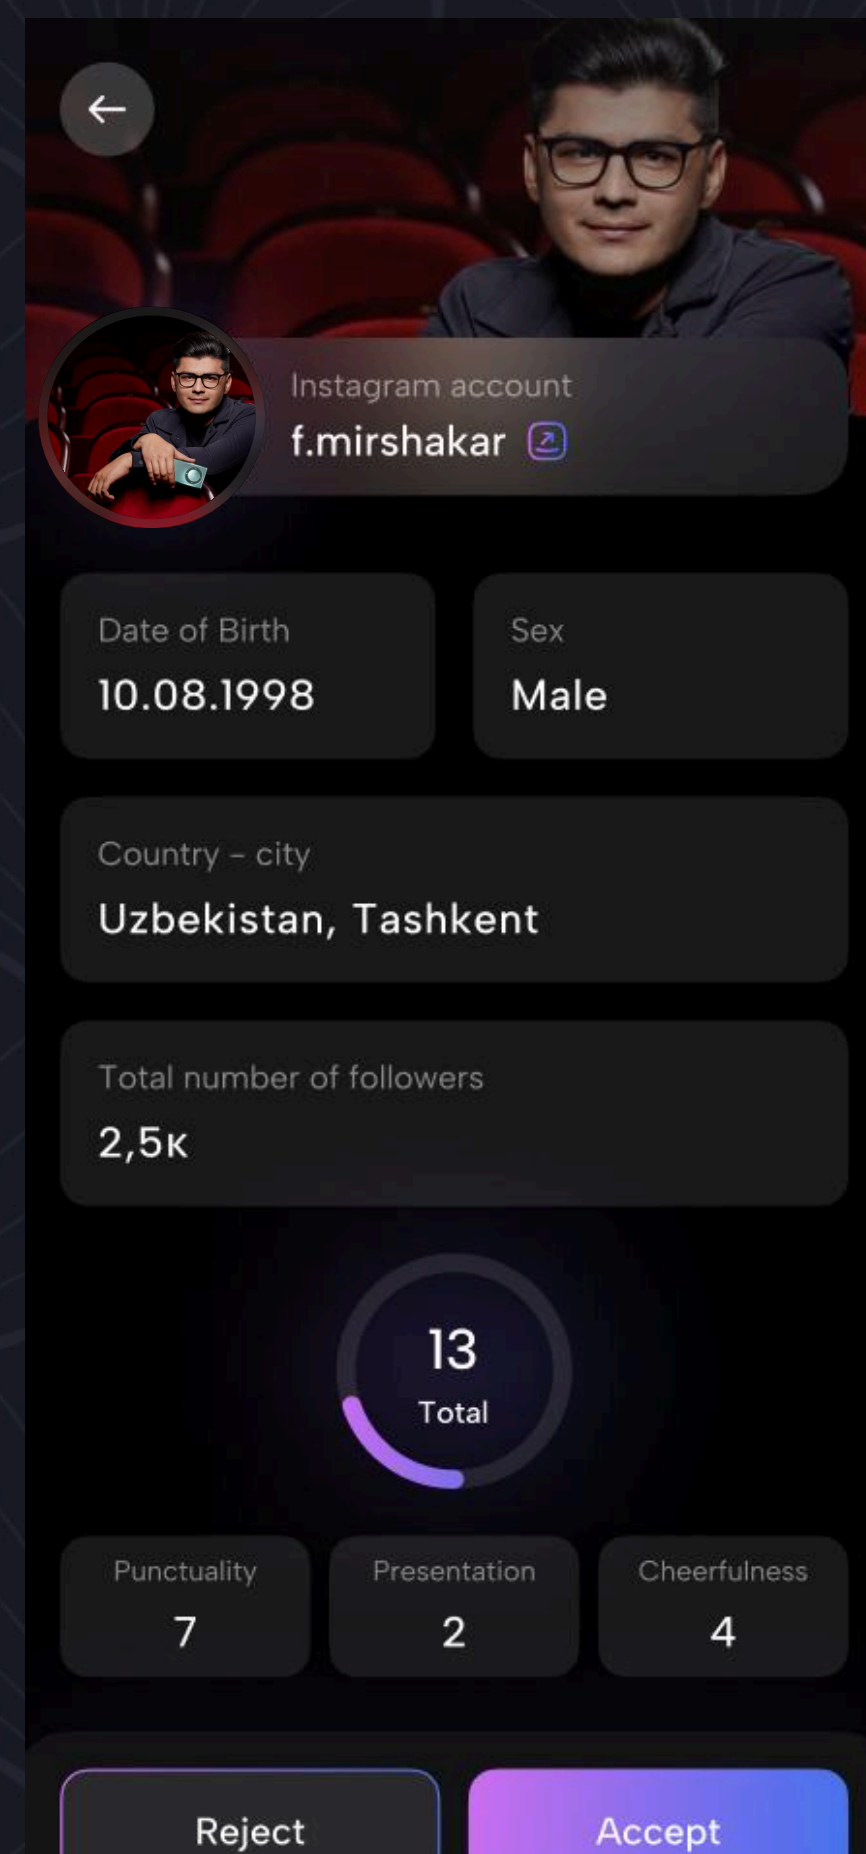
Instagram account
f.mirshakar

Date of Birth
10.08.1998

Sex
Male

Country – city
Uzbekistan, Tashkent

Total number of followers
2,5к

13
Total

Punctuality
7

Presentation
2

Cheerfulness
4

Reject

Accept